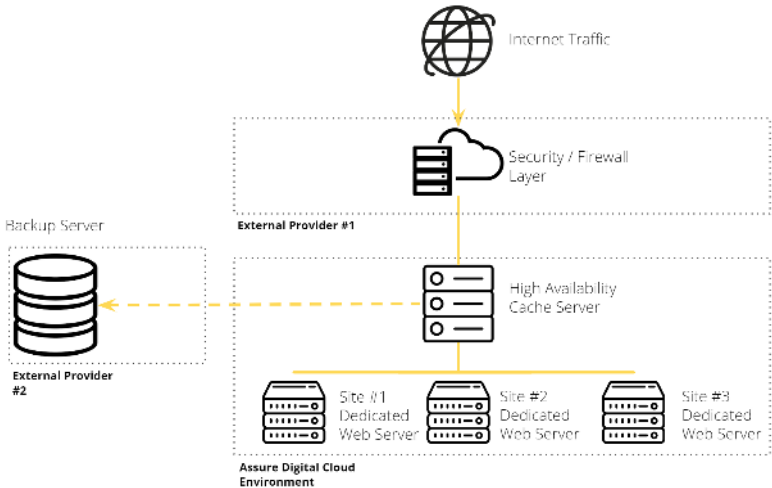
Internet Traffic

Security / Firewall Layer

External Provider #1

Backup Server

High Availability Cache Server

External Provider #2

Site #1 Dedicated Web Server

Site #2 Dedicated Web Server

Site #3 Dedicated Web Server

Assure Digital Cloud Environment